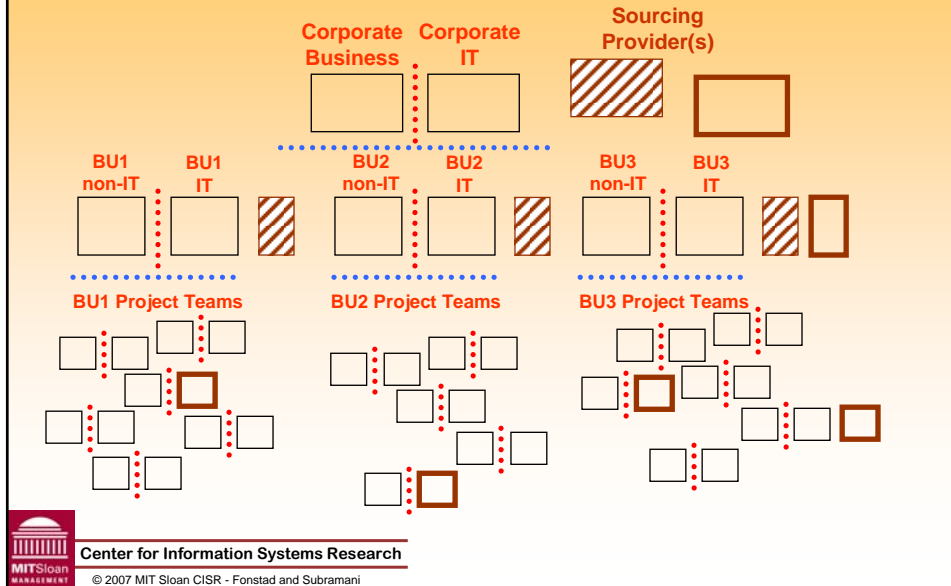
Corporate Business

Corporate IT

Sourcing Provider(s)

BU1 non-IT

BU1 IT

BU2 non-IT

BU2 IT

BU3 non-IT

BU3 IT

BU1 Project Teams

BU2 Project Teams

BU3 Project Teams

MITSloan MANAGEMENT

Center for Information Systems Research

© 2007 MIT Sloan CISR - Fonstad and Subramani